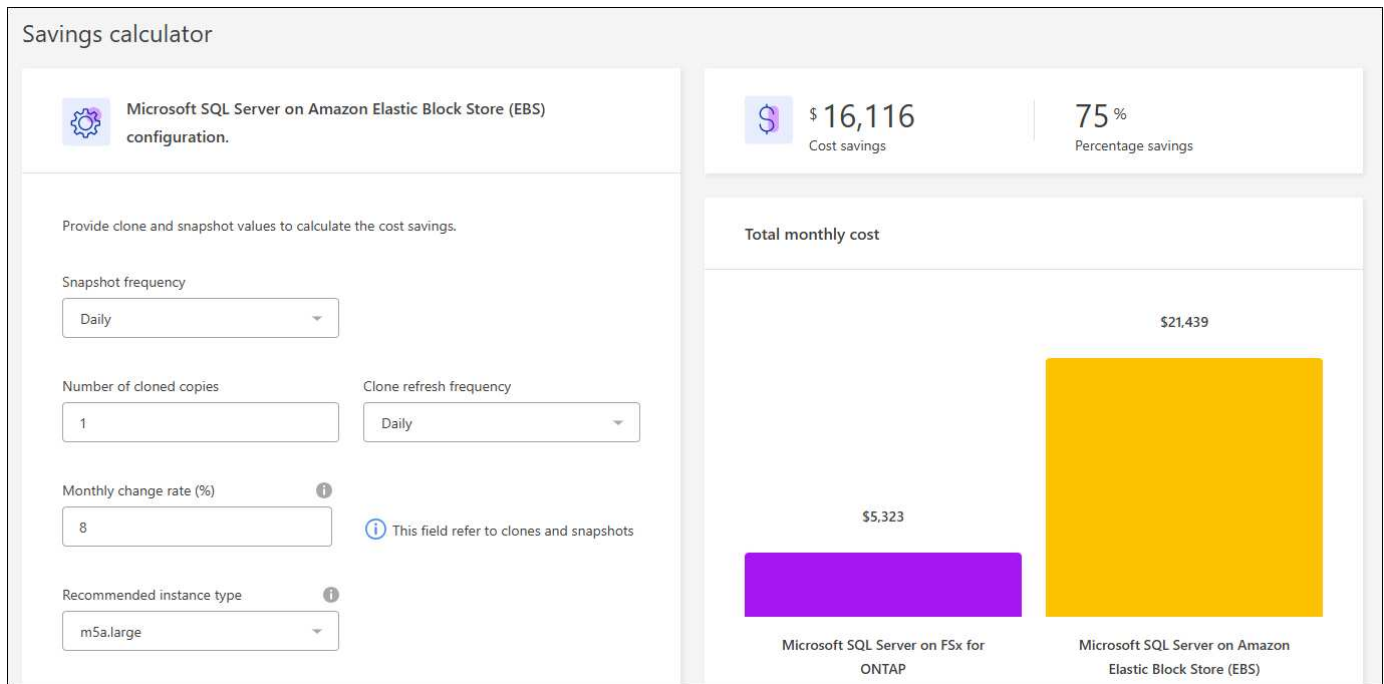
Savings calculator

Microsoft SQL Server on Amazon Elastic Block Store (EBS) configuration.

Provide clone and snapshot values to calculate the cost savings.

Snapshot frequency

Daily

Number of cloned copies

1

Clone refresh frequency

Daily

Monthly change rate (%)

8

This field refer to clones and snapshots

Recommended instance type

m5a.large

$ 16,116
Cost savings

75 %
Percentage savings

Total monthly cost

$5,323

$21,439

Microsoft SQL Server on FSx for ONTAP

Microsoft SQL Server on Amazon Elastic Block Store (EBS)